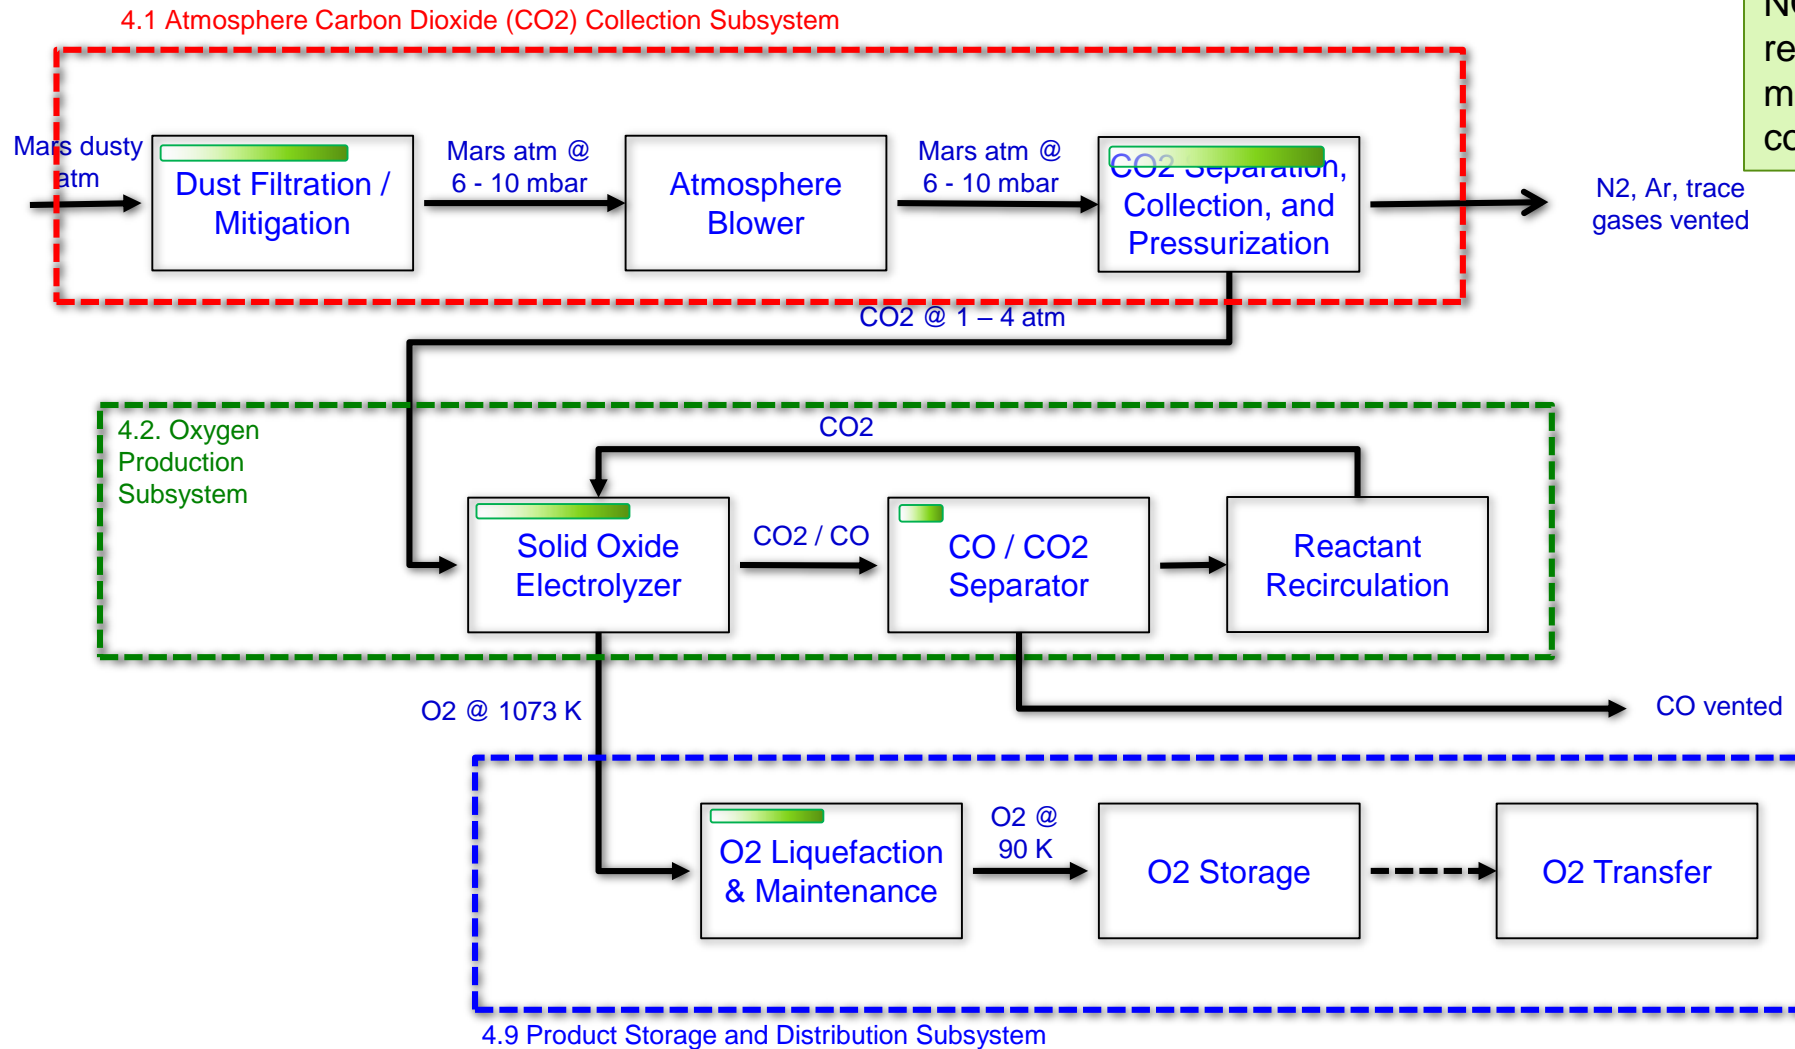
4.1 Atmosphere Carbon Dioxide (CO2) Collection Subsystem

Mars dusty atm

Dust Filtration / Mitigation

Mars atm @ 6 - 10 mbar

Atmosphere Blower

Mars atm @ 6 - 10 mbar

CO2 Separation, Collection, and Pressurization

N2, Ar, trace gases vented

N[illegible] re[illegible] m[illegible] co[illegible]

CO2 @ 1 – 4 atm

4.2. Oxygen Production Subsystem

CO2

Solid Oxide Electrolyzer

CO2 / CO

CO / CO2 Separator

Reactant Recirculation

O2 @ 1073 K

CO vented

O2 Liquefaction & Maintenance

O2 @ 90 K

O2 Storage

O2 Transfer

4.9 Product Storage and Distribution Subsystem